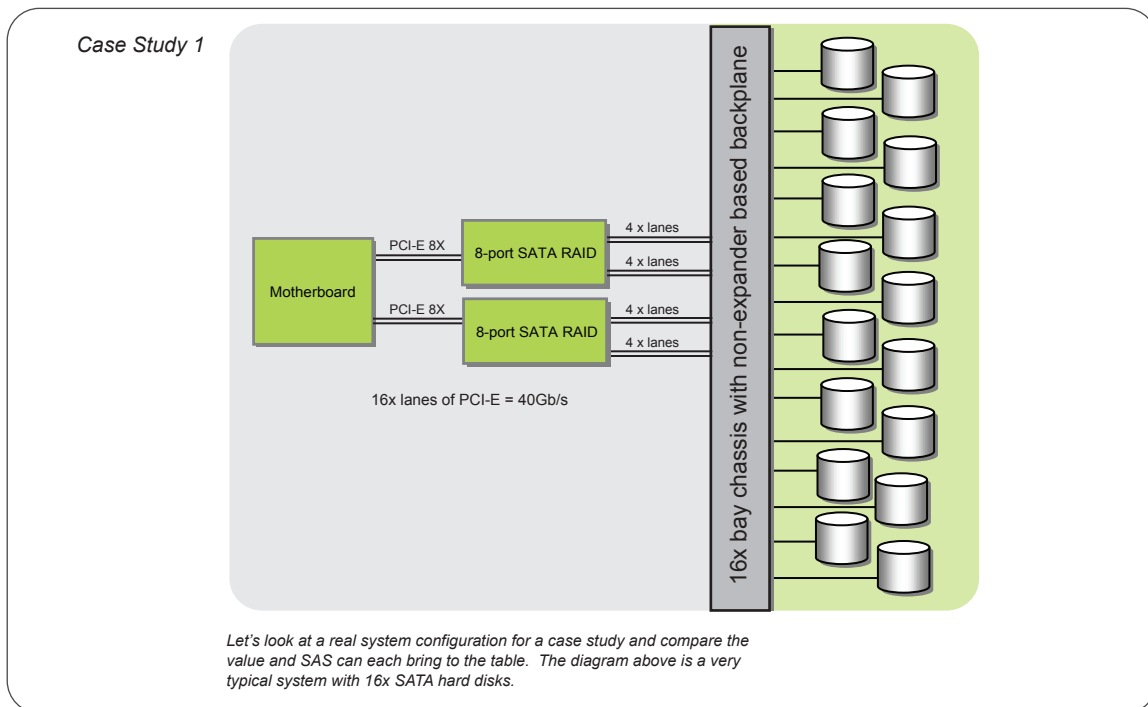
Case Study 1

Motherboard

PCI-E 8X

PCI-E 8X

8-port SATA RAID

8-port SATA RAID

4 x lanes

4 x lanes

4 x lanes

4 x lanes

16x lanes of PCI-E = 40Gb/s

16x bay chassis with non-expander based backplane

Let’s look at a real system configuration for a case study and compare the value and SAS can each bring to the table. The diagram above is a very typical system with 16x SATA hard disks.